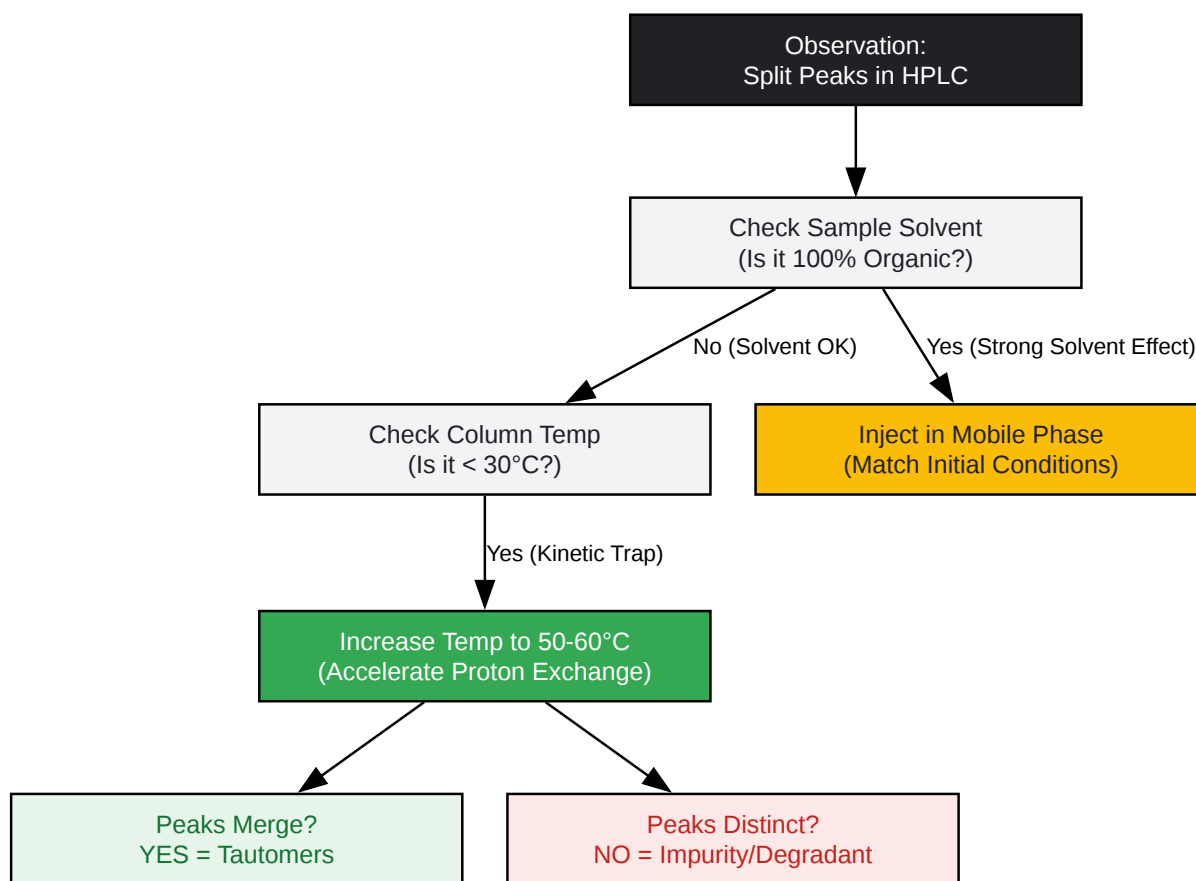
Observation:
Split Peaks in HPLC

Check Sample Solvent
(Is it 100% Organic?)

No (Solvent OK)

Yes (Strong Solvent Effect)

Check Column Temp
(Is it < 30°C?)

Inject in Mobile Phase
(Match Initial Conditions)

Yes (Kinetic Trap)

Increase Temp to 50-60°C
(Accelerate Proton Exchange)

Peaks Merge?
YES = Tautomers

Peaks Distinct?
NO = Impurity/Degradant